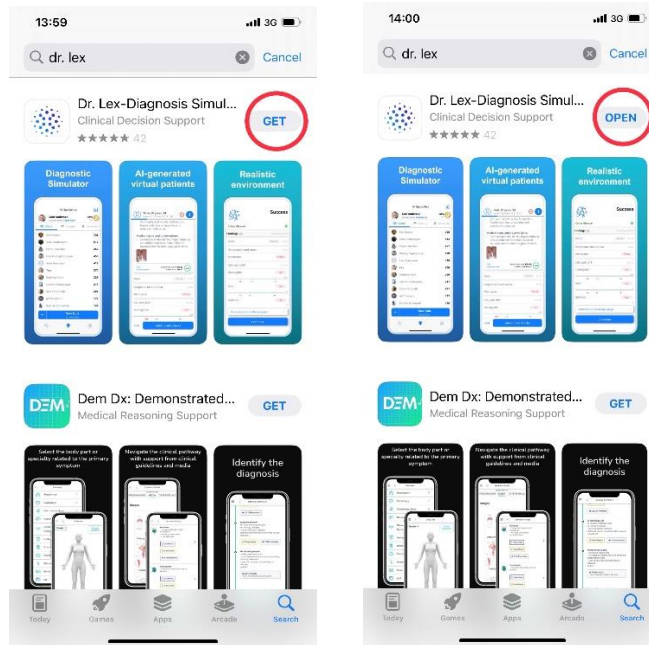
13:59
3G
dr. lex
Cancel

Dr. Lex-Diagnosis Simulat...
Clinical Decision Support
★★★★★ 42
GET

Diagnostic Simulator
AI-generated virtual patients
Realistic environment
Success

DEM
Dem Dx: Demonstrated...
Medical Reasoning Support
GET

Select the body part or specialty related to the primary symptom
Navigate the clinical pathway with support from clinical guidelines and media
Identify the diagnosis

Today
Games
Apps
Arcade
Search

14:00
3G
dr. lex
Cancel

Dr. Lex-Diagnosis Simul...
Clinical Decision Support
★★★★★ 42
OPEN

Diagnostic Simulator
AI-generated virtual patients
Realistic environment
Success

DEM
Dem Dx: Demonstrated...
Medical Reasoning Support
GET

Select the body part or specialty related to the primary symptom
Navigate the clinical pathway with support from clinical guidelines and media
Identify the diagnosis

Today
Games
Apps
Arcade
Search